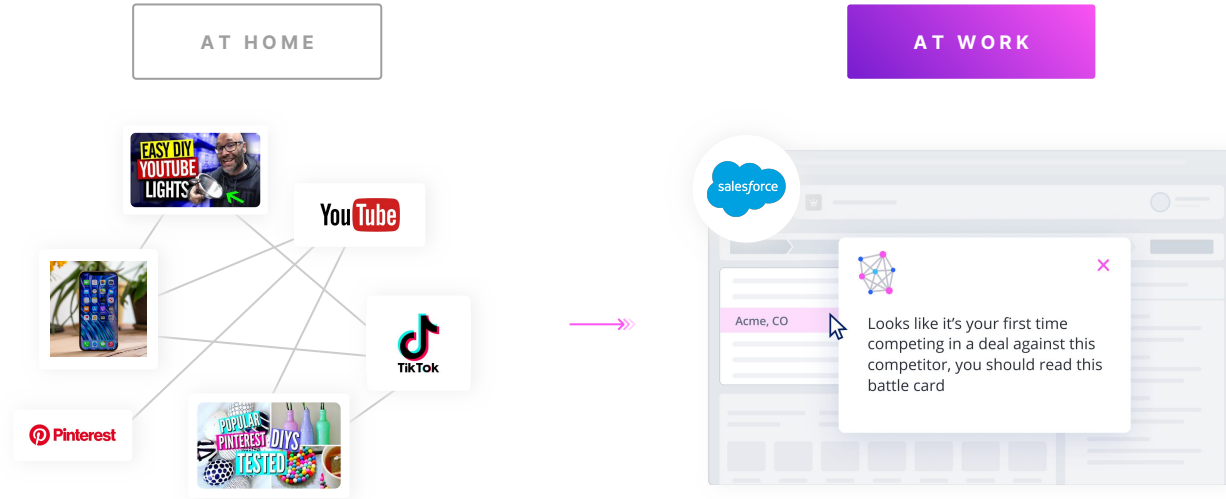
AT HOME

AT WORK

EASY DIY YOUTUBE LIGHTS

YouTube

TikTok

Pinterest

POPULAR PINTEREST DIYS TESTED

salesforce

Acme, CO

Looks like it's your first time competing in a deal against this competitor, you should read this battle card